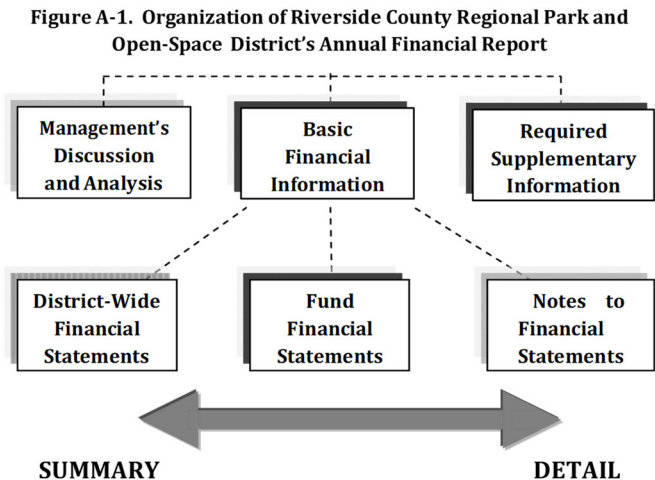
Figure A-1. Organization of Riverside County Regional Park and Open-Space District's Annual Financial Report

Management's Discussion and Analysis

Basic Financial Information

Required Supplementary Information

District-Wide Financial Statements

Fund Financial Statements

Notes to Financial Statements

SUMMARY

DETAIL